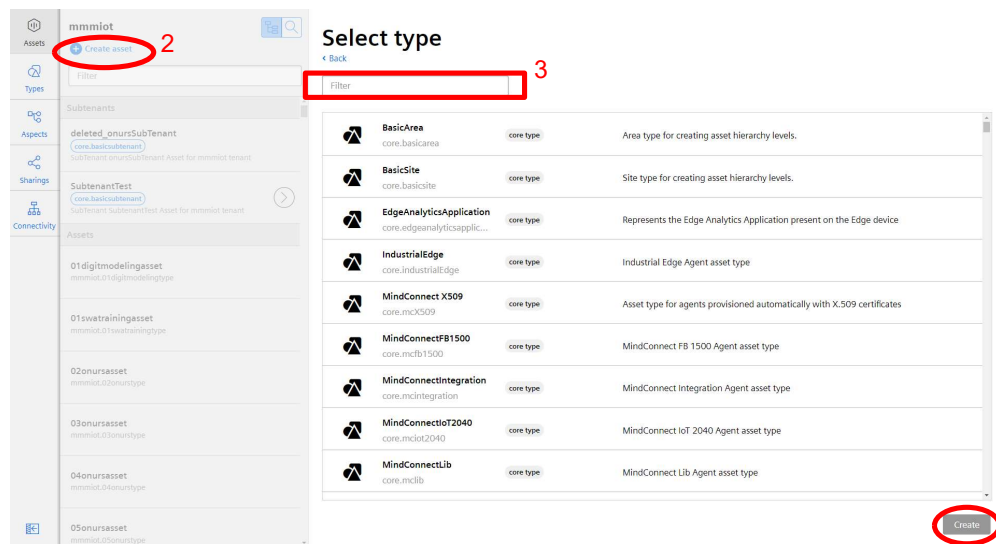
Assets
Types
Aspects
Sharings
Connectivity

mmmiot
Create asset
2
Filter
Subtenants
deleted_onursSubTenant
core.basicsubtenant
SubTenant onursSubTenant Asset for mmmiot tenant
SubtenantTest
core.basicsubtenant
SubTenant SubtenantTest Asset for mmmiot tenant
Assets
01digitmodelingasset
mmmiot.01digitmodelingtype
01swatrainingasset
mmmiot.01swatrainingtype
02onursasset
mmmiot.02onurstype
03onursasset
mmmiot.03onurstype
04onursasset
mmmiot.04onurstype
05onursasset
mmmiot.05onurstype

Select type
‹ Back
3
Filter

| | | | |
|---|---|---|---|
| | BasicArea core.basicarea | core type | Area type for creating asset hierarchy levels. |
| | BasicSite core.basicsite | core type | Site type for creating asset hierarchy levels. |
| | EdgeAnalyticsApplication core.edgeanalyticsapplic... | core type | Represents the Edge Analytics Application present on the Edge device |
| | IndustrialEdge core.industrialEdge | core type | Industrial Edge Agent asset type |
| | MindConnect X509 core.mcX509 | core type | Asset type for agents provisioned automatically with X.509 certificates |
| | MindConnectFB1500 core.mcfb1500 | core type | MindConnect FB 1500 Agent asset type |
| | MindConnectIntegration core.mcintegration | core type | MindConnect Integration Agent asset type |
| | MindConnectIoT2040 core.mciot2040 | core type | MindConnect IoT 2040 Agent asset type |
| | MindConnectLib core.mclib | core type | MindConnect Lib Agent asset type |

Create